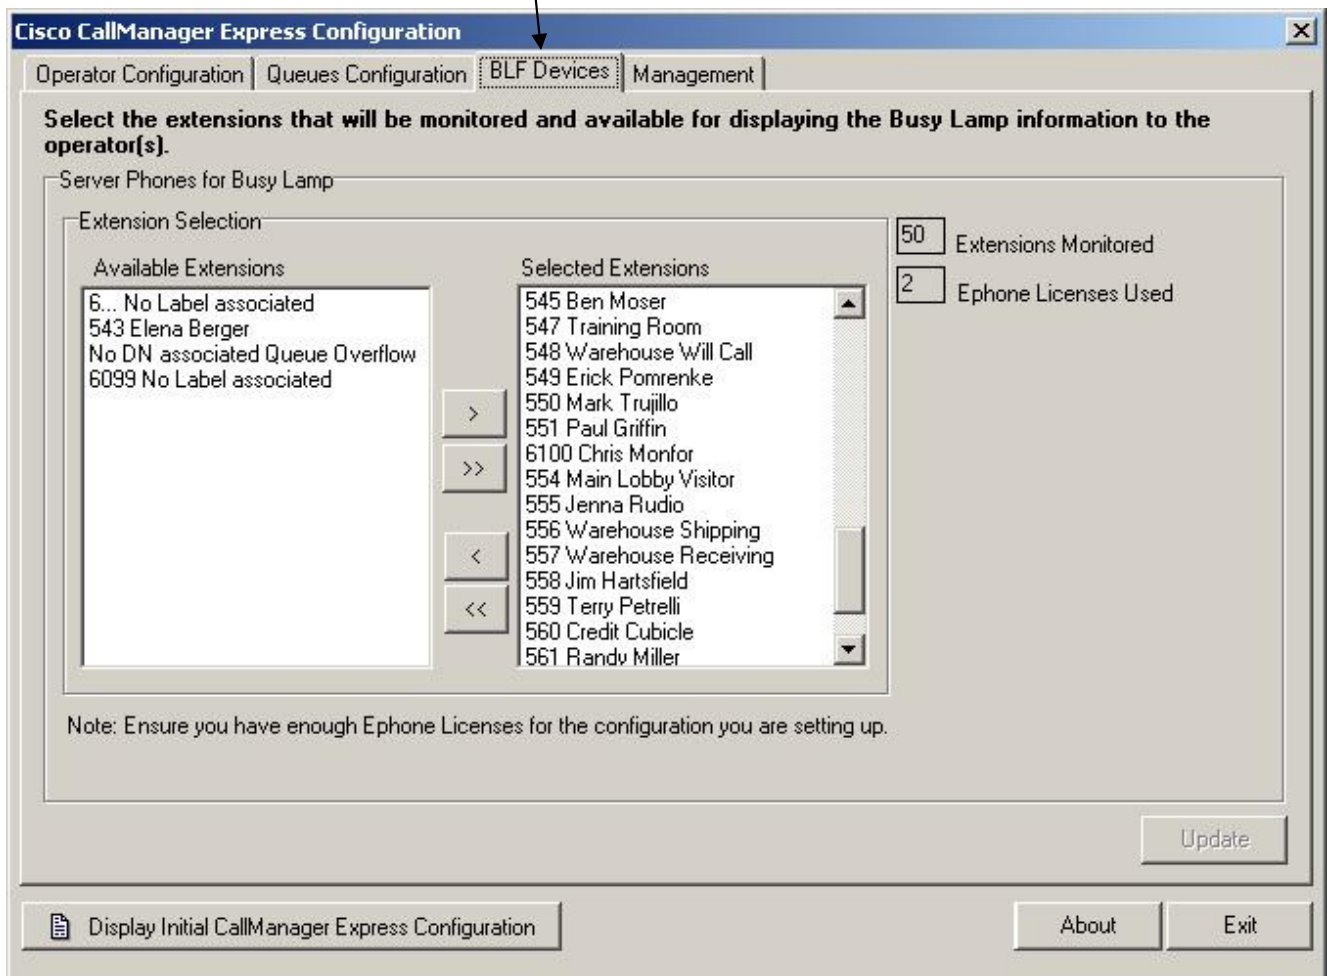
Cisco CallManager Express Configuration

Operator Configuration | Queues Configuration | BLF Devices | Management

Select the extensions that will be monitored and available for displaying the Busy Lamp information to the operator(s).

Server Phones for Busy Lamp

Extension Selection

Available Extensions

6... No Label associated
543 Elena Berger
No DN associated Queue Overflow
6099 No Label associated

>
>>
<
<<

Selected Extensions

545 Ben Moser
547 Training Room
548 Warehouse Will Call
549 Erick Pomrenke
550 Mark Trujillo
551 Paul Griffin
6100 Chris Monfor
554 Main Lobby Visitor
555 Jenna Rudio
556 Warehouse Shipping
557 Warehouse Receiving
558 Jim Hartsfield
559 Terry Petrelli
560 Credit Cubicle
561 Randy Miller

50 Extensions Monitored

2 Ephone Licenses Used

Note: Ensure you have enough Ephone Licenses for the configuration you are setting up.

Update

Display Initial CallManager Express Configuration

About

Exit